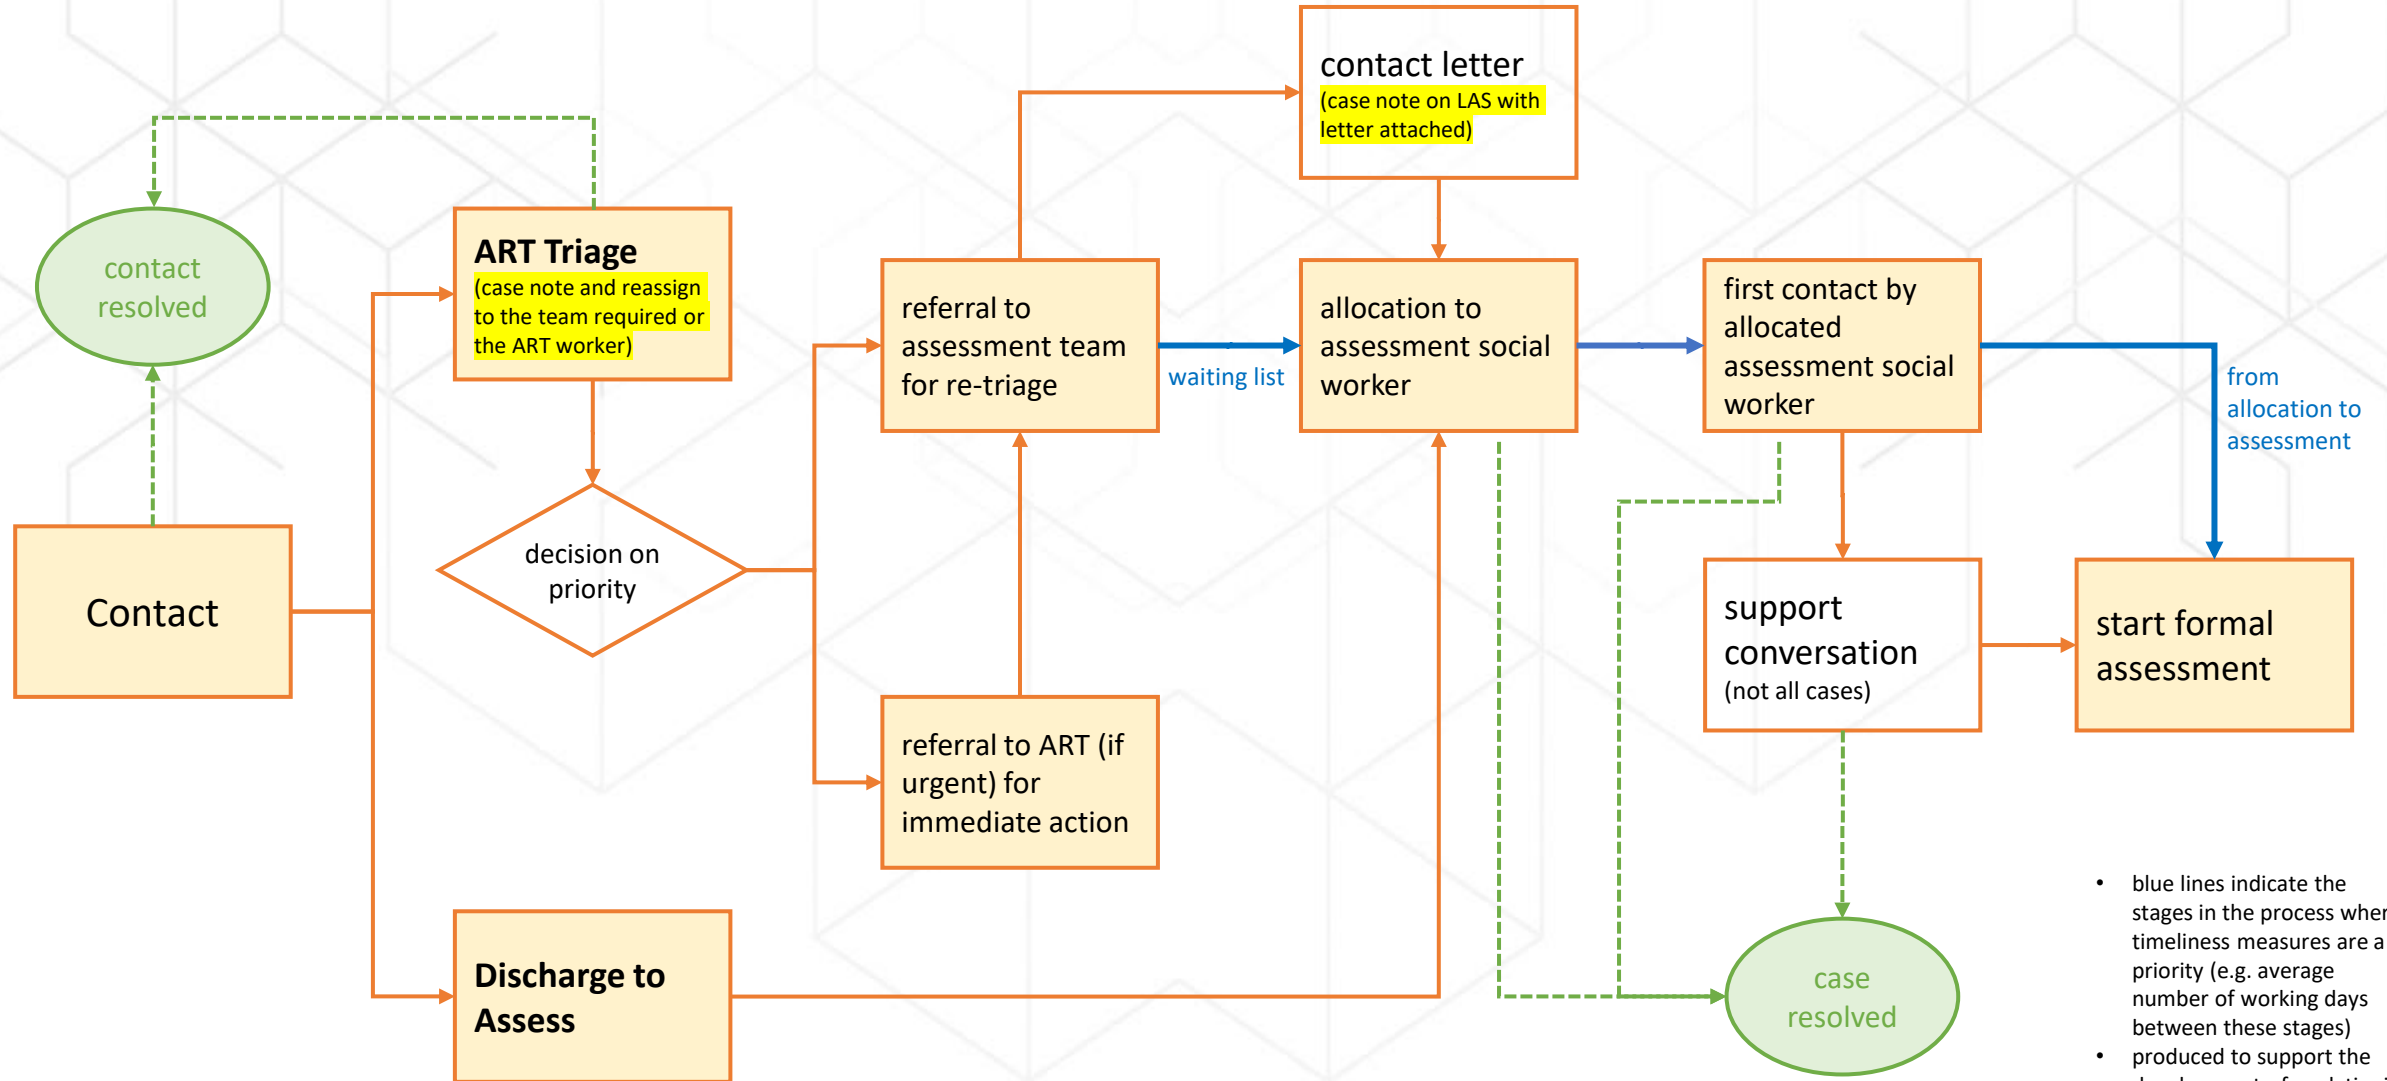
contact resolved

Contact

ART Triage
(case note and reassign to the team required or the ART worker)

decision on priority

Discharge to Assess

referral to assessment team for re-triage

referral to ART (if urgent) for immediate action

contact letter
(case note on LAS with letter attached)

waiting list

allocation to assessment social worker

first contact by allocated assessment social worker

from allocation to assessment

support conversation
(not all cases)

start formal assessment

case resolved

• blue lines indicate the stages in the process whe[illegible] timeliness measures are a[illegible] priority (e.g. average number of working days between these stages)
• produced to support the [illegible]